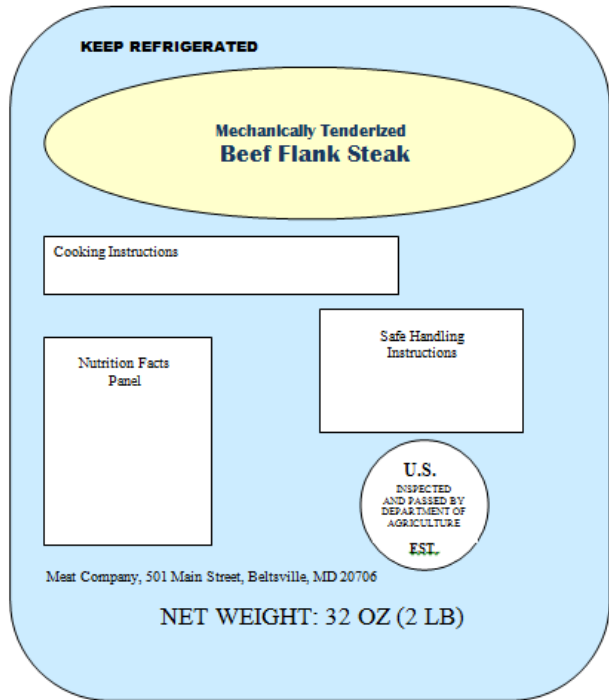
KEEP REFRIGERATED

Mechanically Tenderized
Beef Flank Steak

Cooking Instructions

Safe Handling Instructions

Nutrition Facts Panel

U.S.
INSPECTED AND PASSED BY DEPARTMENT OF AGRICULTURE
EST.

Meat Company, 501 Main Street, Beltsville, MD 20706

NET WEIGHT: 32 OZ (2 LB)